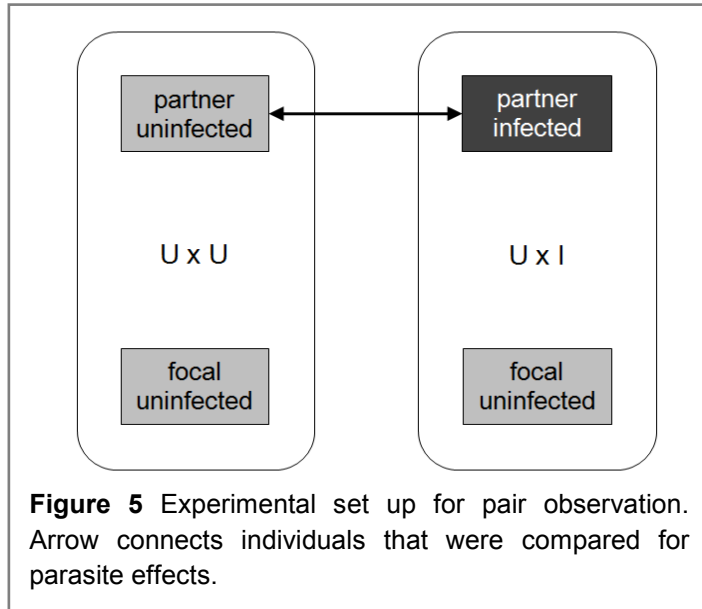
partner uninfected

U x U

focal uninfected

partner infected

U x I

focal uninfected

**Figure 5** Experimental set up for pair observation. Arrow connects individuals that were compared for parasite effects.